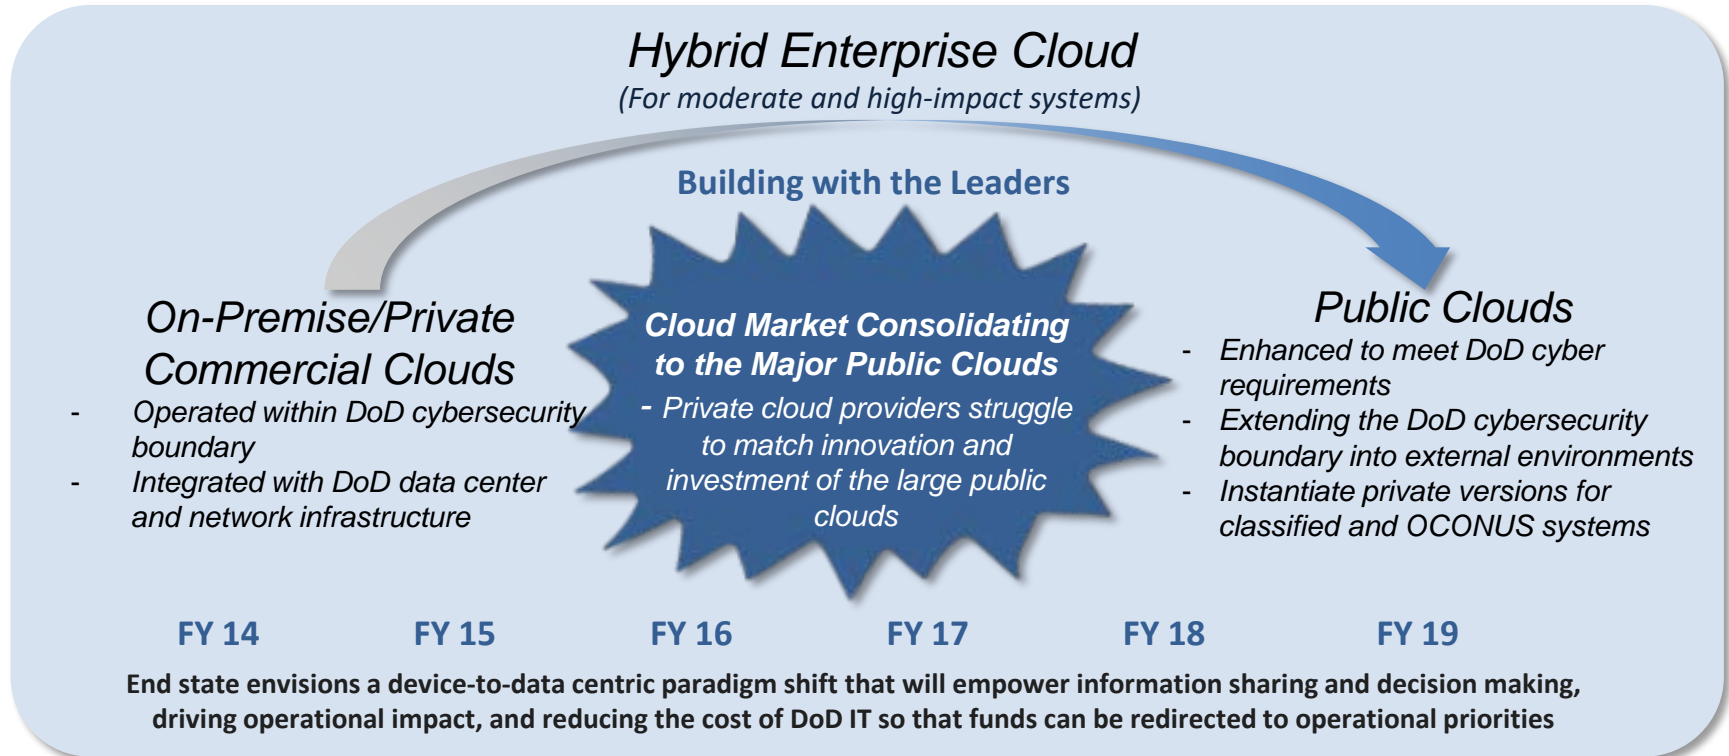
Hybrid Enterprise Cloud
(For moderate and high-impact systems)

Building with the Leaders

On-Premise/Private Commercial Clouds
- Operated within DoD cybersecurity boundary
- Integrated with DoD data center and network infrastructure

Cloud Market Consolidating to the Major Public Clouds
- Private cloud providers struggle to match innovation and investment of the large public clouds

Public Clouds
- Enhanced to meet DoD cyber requirements
- Extending the DoD cybersecurity boundary into external environments
- Instantiate private versions for classified and OCONUS systems

FY 14 FY 15 FY 16 FY 17 FY 18 FY 19

End state envisions a device-to-data centric paradigm shift that will empower information sharing and decision making, driving operational impact, and reducing the cost of DoD IT so that funds can be redirected to operational priorities